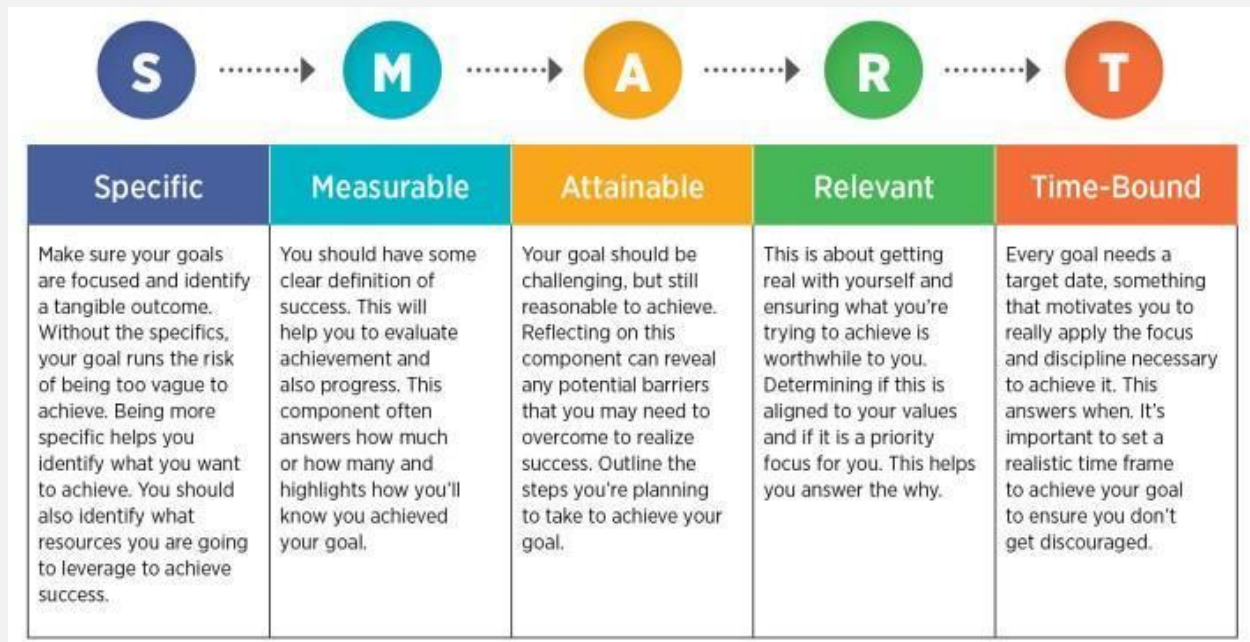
S M A R T

| Specific | Measurable | Attainable | Relevant | Time-Bound |
|---|---|---|---|---|
| Make sure your goals are focused and identify a tangible outcome. Without the specifics, your goal runs the risk of being too vague to achieve. Being more specific helps you identify what you want to achieve. You should also identify what resources you are going to leverage to achieve success. | You should have some clear definition of success. This will help you to evaluate achievement and also progress. This component often answers how much or how many and highlights how you'll know you achieved your goal. | Your goal should be challenging, but still reasonable to achieve. Reflecting on this component can reveal any potential barriers that you may need to overcome to realize success. Outline the steps you're planning to take to achieve your goal. | This is about getting real with yourself and ensuring what you're trying to achieve is worthwhile to you. Determining if this is aligned to your values and if it is a priority focus for you. This helps you answer the why. | Every goal needs a target date, something that motivates you to really apply the focus and discipline necessary to achieve it. This answers when. It's important to set a realistic time frame to achieve your goal to ensure you don't get discouraged. |